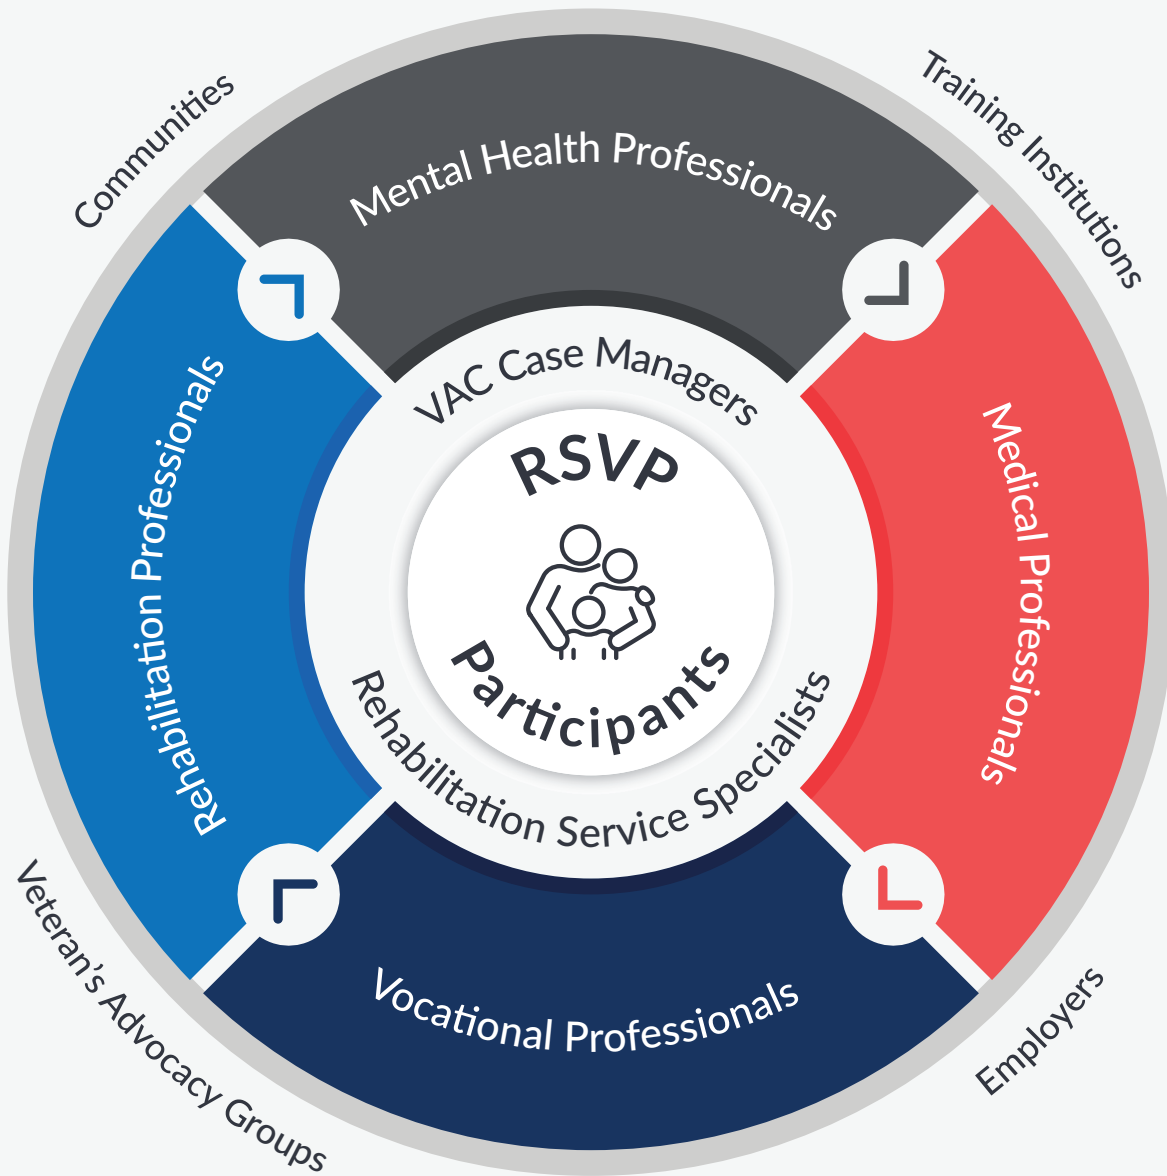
Communities

Training Institutions

Mental Health Professionals

Rehabilitation Professionals

Medical Professionals

VAC Case Managers

RSVP

Participants

Rehabilitation Service Specialists

Vocational Professionals

Veteran's Advocacy Groups

Employers